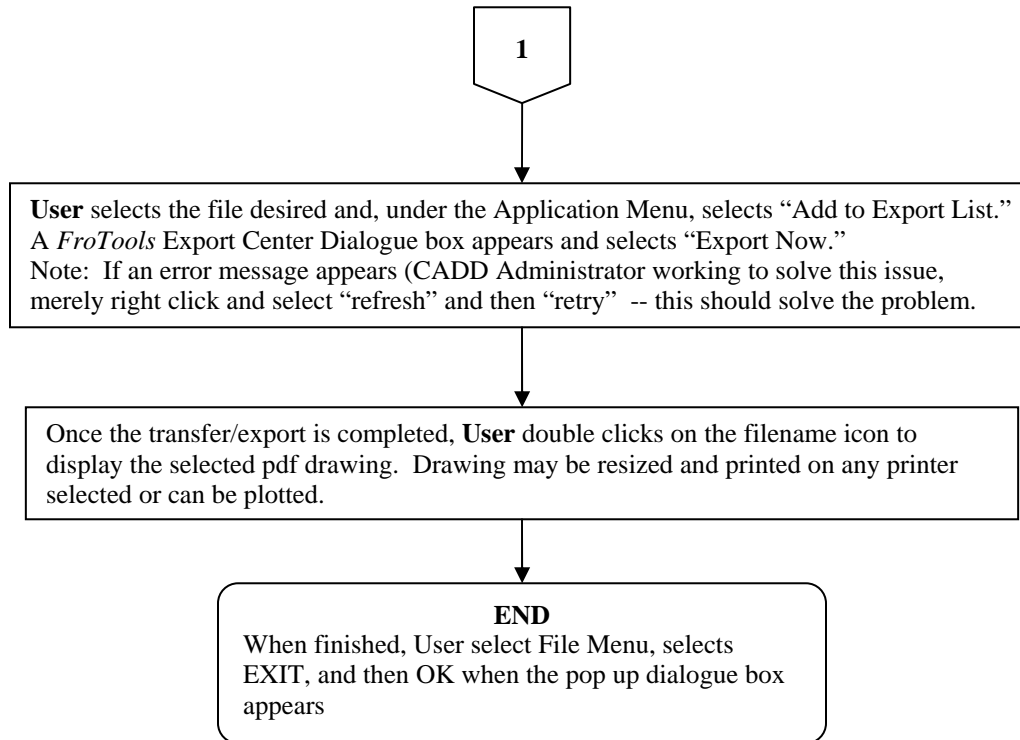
1

**User** selects the file desired and, under the Application Menu, selects "Add to Export List." A *FroTools* Export Center Dialogue box appears and selects "Export Now."
Note: If an error message appears (CADD Administrator working to solve this issue, merely right click and select "refresh" and then "retry" -- this should solve the problem.

Once the transfer/export is completed, **User** double clicks on the filename icon to display the selected pdf drawing. Drawing may be resized and printed on any printer selected or can be plotted.

**END**
When finished, User select File Menu, selects EXIT, and then OK when the pop up dialogue box appears